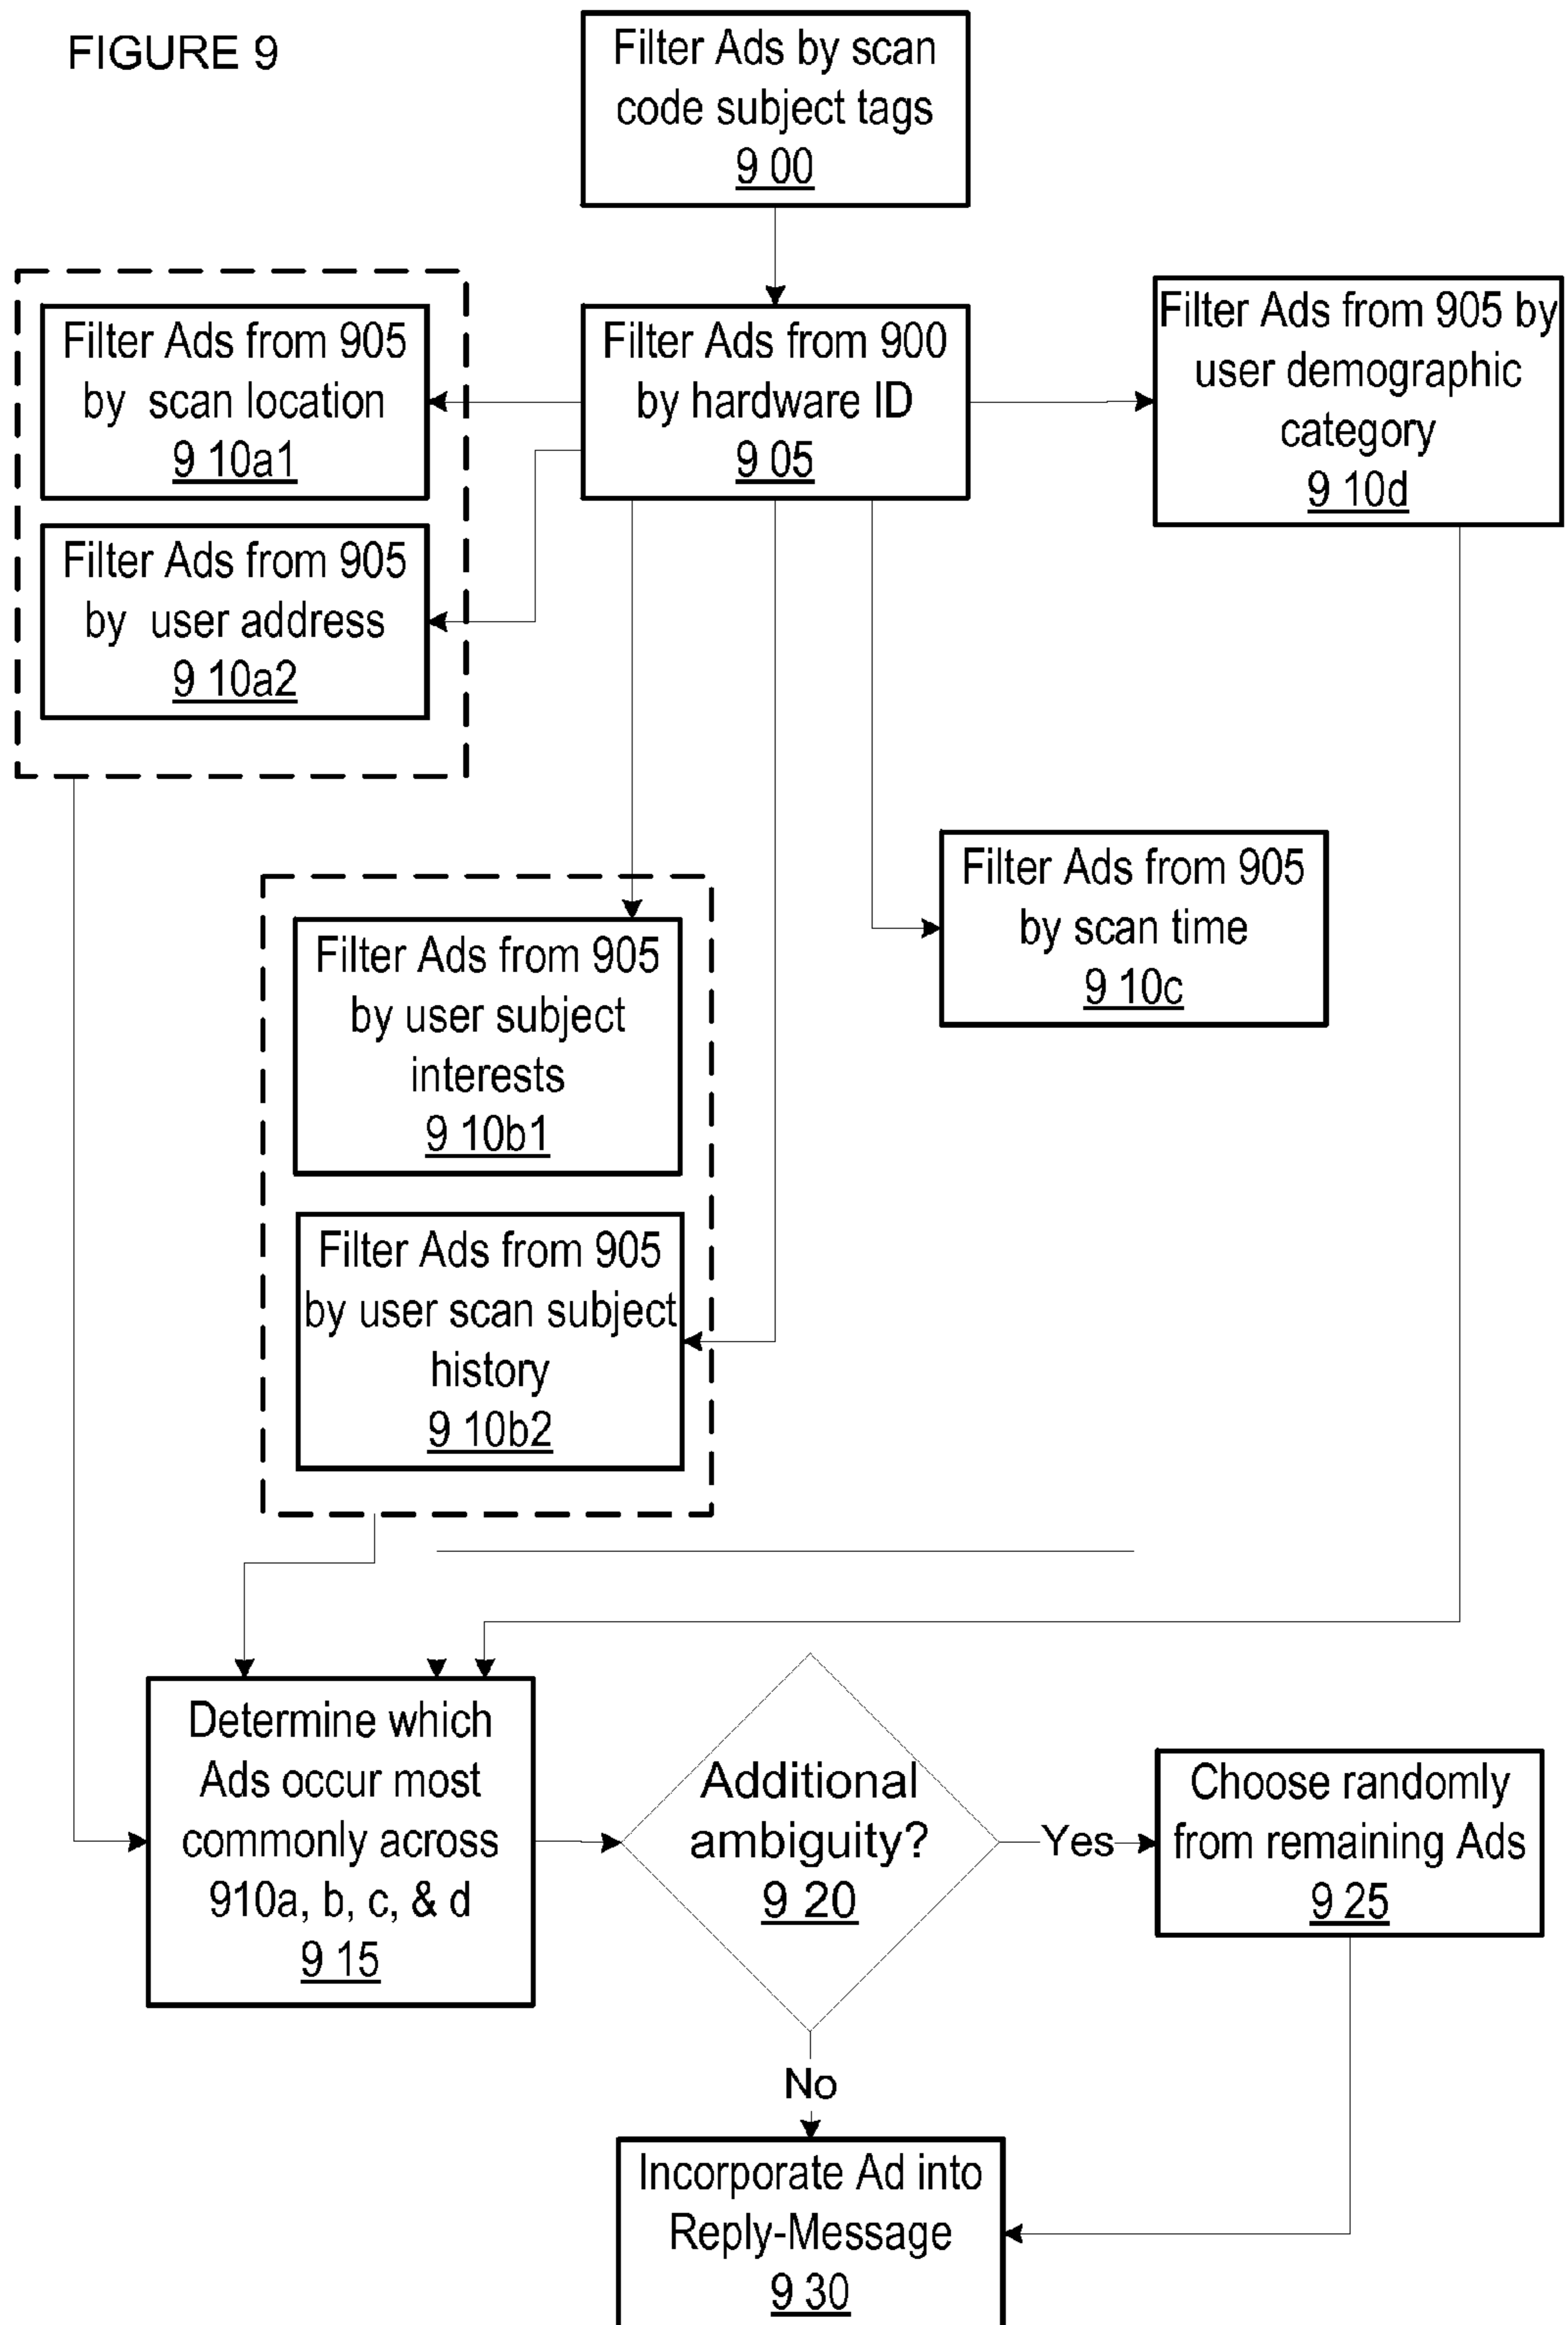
FIGURE 9

Filter Ads by scan code subject tags
9 00

Filter Ads from 905 by scan location
9 10a1

Filter Ads from 905 by user address
9 10a2

Filter Ads from 900 by hardware ID
9 05

Filter Ads from 905 by user demographic category
9 10d

Filter Ads from 905 by scan time
9 10c

Filter Ads from 905 by user subject interests
9 10b1

Filter Ads from 905 by user scan subject history
9 10b2

Determine which Ads occur most commonly across 910a, b, c, & d
9 15

Additional ambiguity?
9 20

Yes

Choose randomly from remaining Ads
9 25

No

Incorporate Ad into Reply-Message
9 30